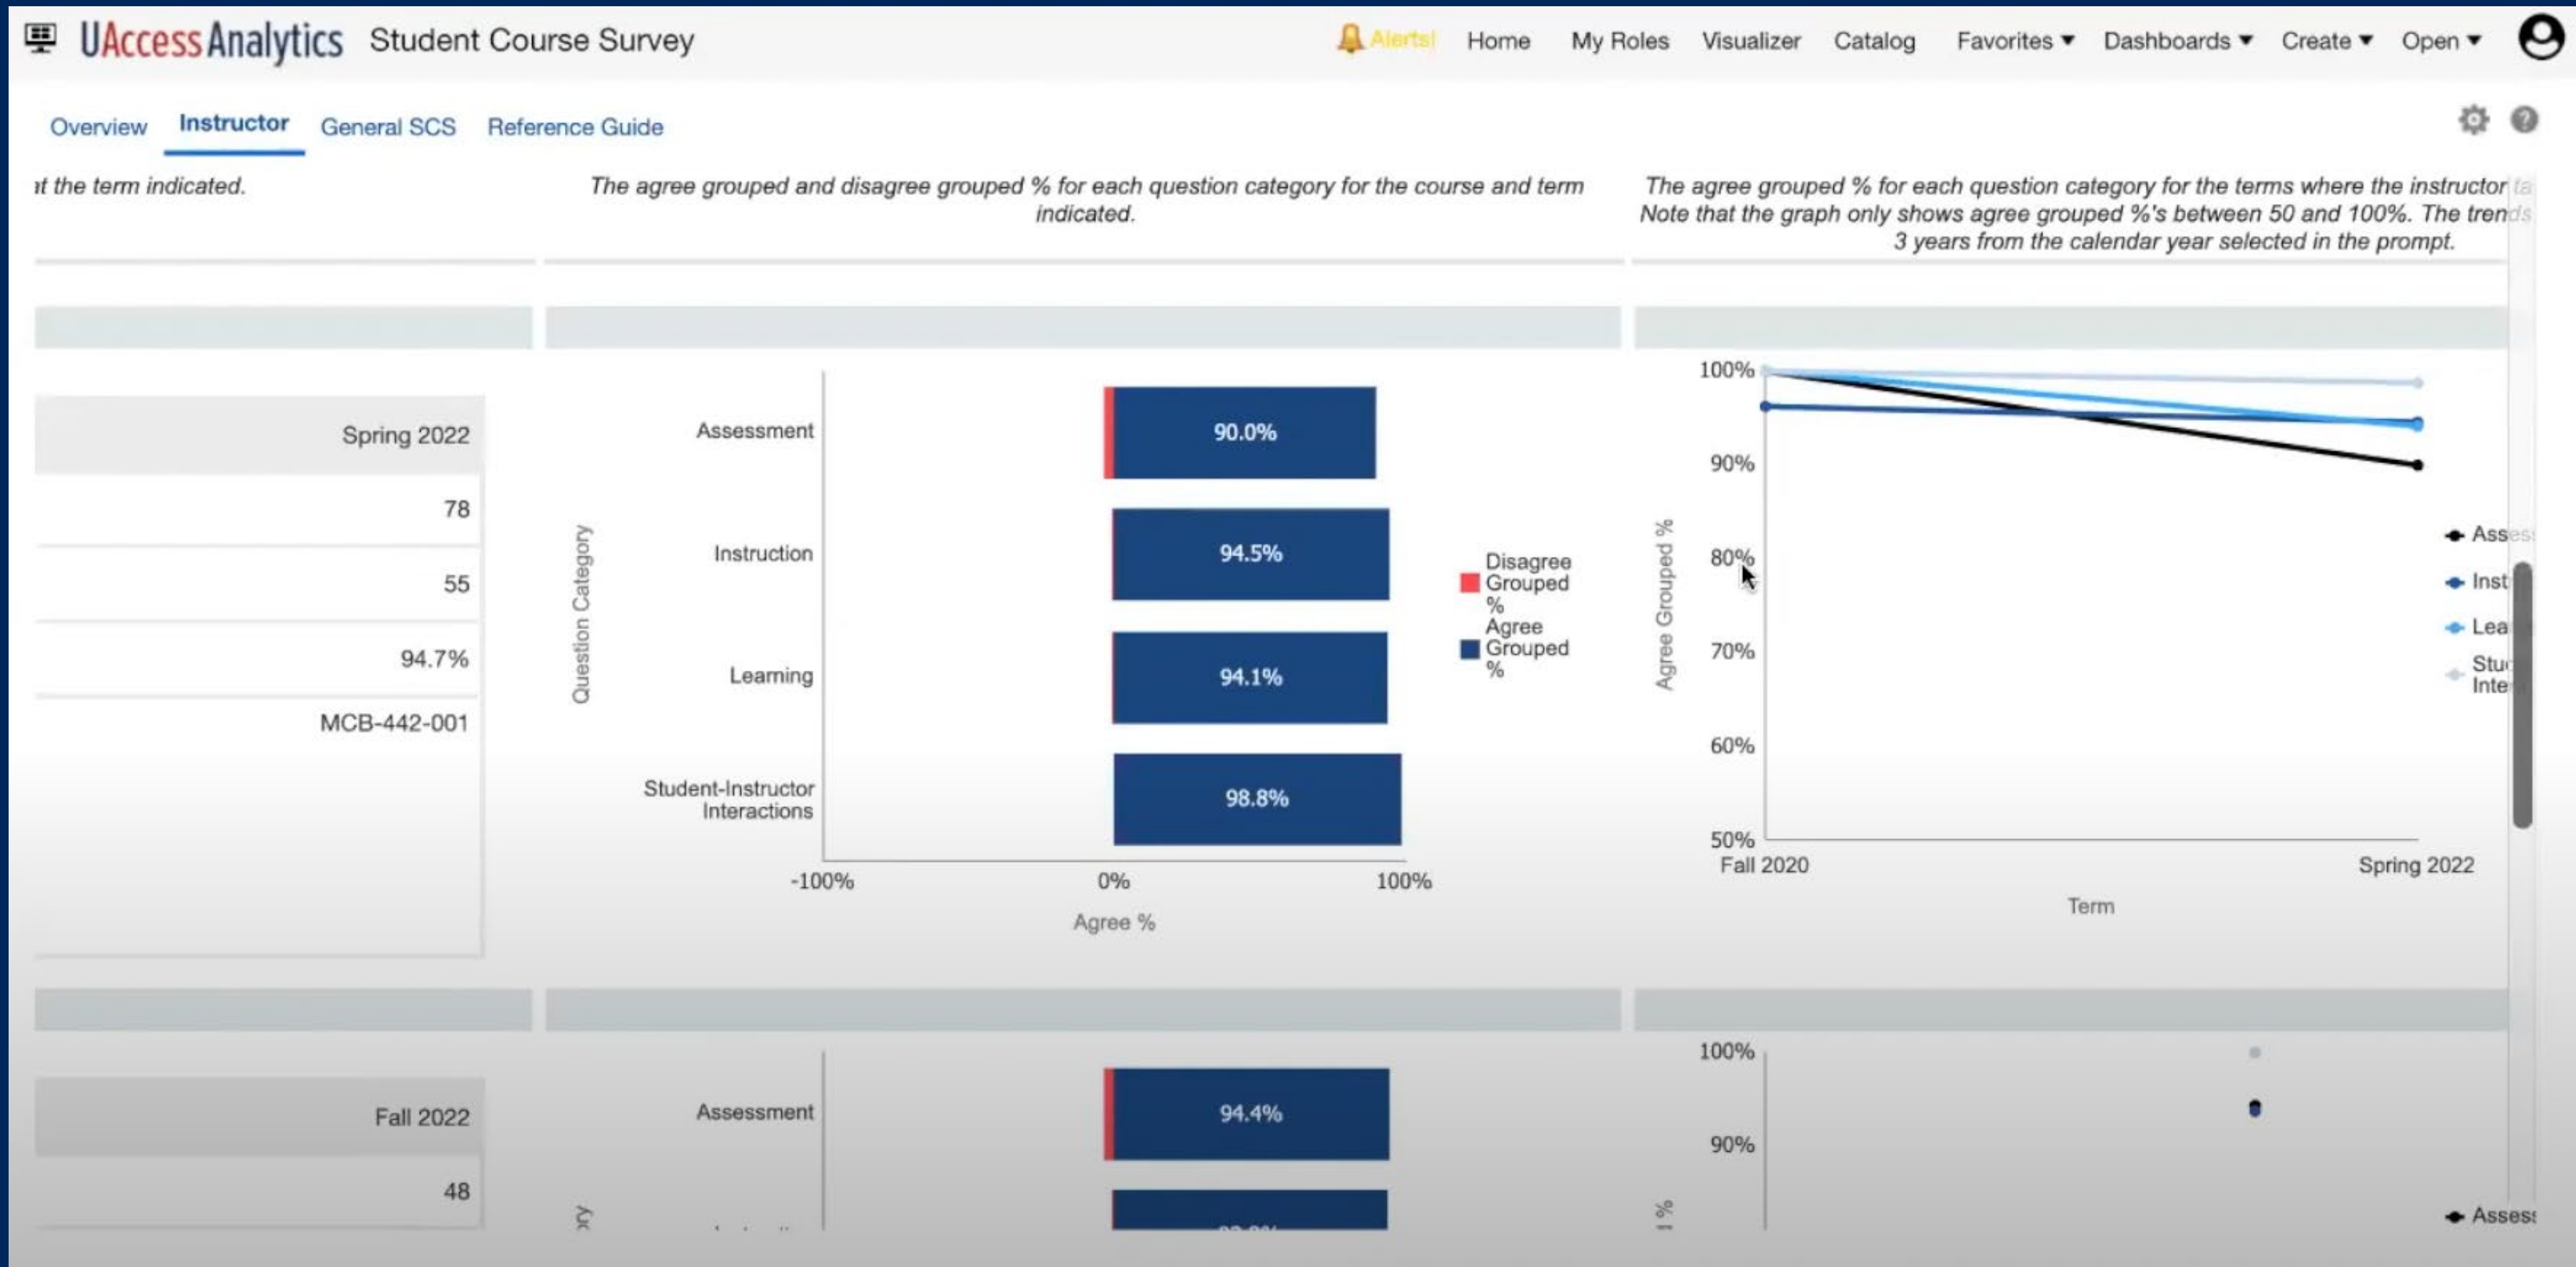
UAccess Analytics Student Course Survey

Alerts! Home My Roles Visualizer Catalog Favorites ▾ Dashboards ▾ Create ▾ Open ▾

Overview Instructor General SCS Reference Guide

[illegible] the term indicated.

The agree grouped and disagree grouped % for each question category for the course and term indicated.

The agree grouped % for each question category for the terms where the instructor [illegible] Note that the graph only shows agree grouped %'s between 50 and 100%. The tren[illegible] 3 years from the calendar year selected in the prompt.

Spring 2022
78
55
94.7%
MCB-442-001

Question Category
Assessment
Instruction
Learning
Student-Instructor Interactions

90.0%
94.5%
94.1%
98.8%

-100% 0% 100%
Agree %

Disagree Grouped %
Agree Grouped %

100%
90%
80%
70%
60%
50%
Agree Grouped %
Fall 2020
Spring 2022
Term

Ass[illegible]
Inst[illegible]
Lea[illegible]
Stu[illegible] Inte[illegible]

Fall 2022
48

Assessment
94.4%

100%
90%

Asses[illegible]